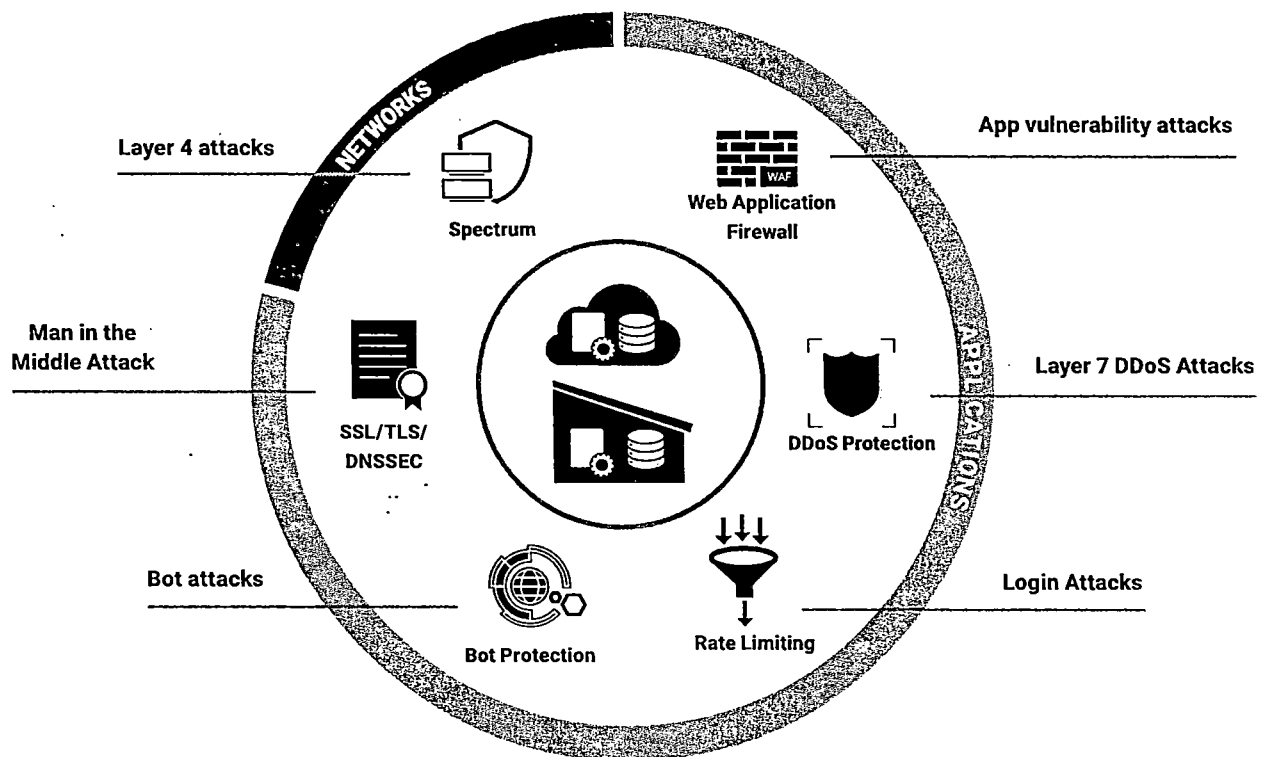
NETWORKS

Layer 4 attacks

Spectrum

App vulnerability attacks

WAF

Web Application Firewall

APPLICATIONS

Man in the Middle Attack

SSL/TLS/ DNSSEC

Layer 7 DDoS Attacks

DDoS Protection

Bot attacks

Bot Protection

Login Attacks

Rate Limiting